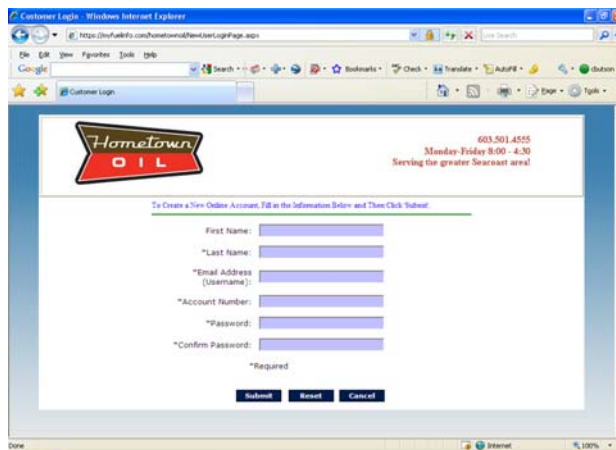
Customer Login - Windows Internet Explorer

https://myfuelinfo.com/hometownoil/NewUserLoginPage.aspx

Live Search

File Edit View Favorites Tools Help

Google

Search · Bookmarks · Check · Translate · AutoFill · cbutson

Customer Login

Page · Tools ·

Hometown OIL

603.501.4555
Monday-Friday 8:00 - 4:30
Serving the greater Seacoast area!

To Create a New Online Account, Fill in the Information Below and Then Click 'Submit'.

First Name:

*Last Name:

*Email Address (Username):

*Account Number:

*Password:

*Confirm Password:

*Required

Submit Reset Cancel

Done

Internet

100%